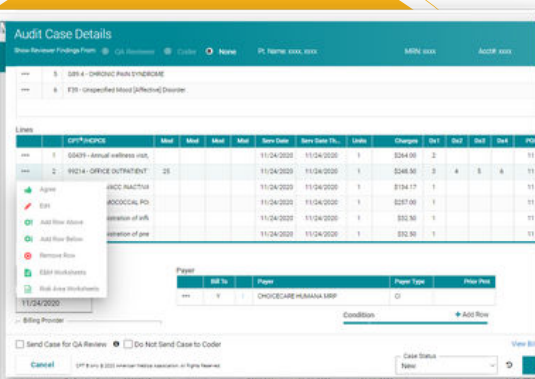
Audit Case Details

Show Reviewer Findings From: QA Reviewer Coder None Pt. Name: xxxx, xxxx MRN: xxxx Acct#: xxxx

| ••• | 5 | G89.4 - CHRONIC PAIN SYNDROME |
|---|---|---|
| ••• | 6 | F39 - Unspecified Mood [Affective] Disorder |

Lines

| | | CPT®/HCPCS | Mod | Mod | Mod | Mod | Serv Date | Serv Date Th... | Units | Charges | Dx1 | Dx2 | Dx3 | Dx4 | PO |
|---|---|---|---|---|---|---|---|---|---|---|---|---|---|---|---|
| ••• | 1 | G0439 - Annual wellness visit, | | | | | 11/24/2020 | 11/24/2020 | 1 | $264.00 | 2 | | | | 11 |
| ••• | 2 | 99214 - OFFICE OUTPATIENT | 25 | | | | 11/24/2020 | 11/24/2020 | 1 | $248.50 | 3 | 4 | 5 | 6 | 11 |
| | | VACC INACTIVA | | | | | 11/24/2020 | 11/24/2020 | 1 | $134.17 | 1 | | | | 11 |
| | | MOCOCCAL PO | | | | | 11/24/2020 | 11/24/2020 | 1 | $257.00 | 1 | | | | 11 |
| | | istration of infl | | | | | 11/24/2020 | 11/24/2020 | 1 | $32.50 | 1 | | | | 11 |
| | | istration of pne | | | | | 11/24/2020 | 11/24/2020 | 1 | $32.50 | 1 | | | | 11 |

Agree
Edit
Add Row Above
Add Row Below
Remove Row
E&M Worksheets
Risk Area Worksheets

11/24/2020

Billing Provider

Payer

| | Bill To | | Payer | Payer Type | Prior Pmt |
|---|---|---|---|---|---|
| ••• | Y | | CHOICECARE HUMANA MRP | CI | |

Condition + Add Row

Send Case for QA Review Do Not Send Case to Coder

View Bi

Cancel CPT ® only © 2020 American Medical Association. All Rights Reserved.

Case Status
New